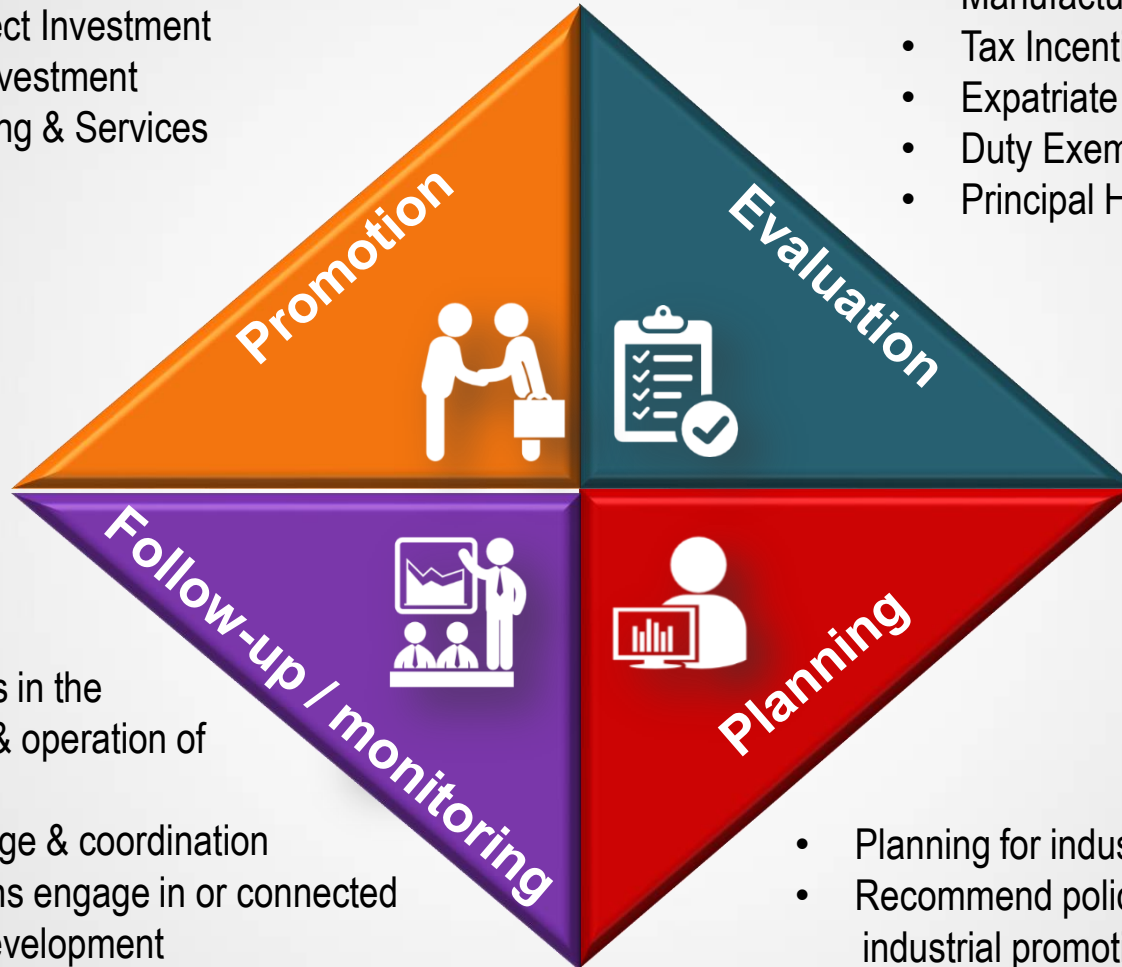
ect Investment
vestment
ng & Services

Manufactu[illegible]
- Tax Incent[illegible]
- Expatriate
- Duty Exem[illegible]
- Principal H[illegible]

Promotion

Evaluation

Follow-up / monitoring

Planning

s in the
& operation of

ge & coordination
ns engage in or connected
evelopment

- Planning for indus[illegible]
- Recommend polic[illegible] industrial promot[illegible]